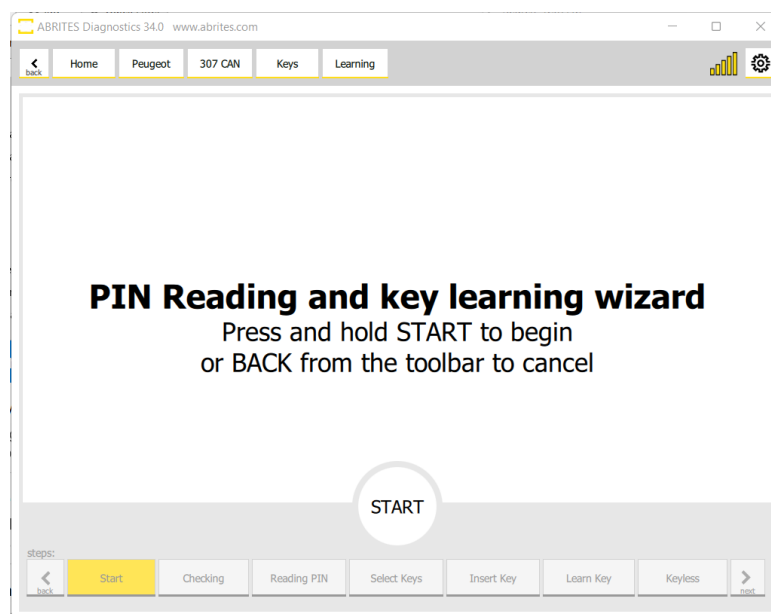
ABRITES Diagnostics 34.0 www.abrites.com

back Home Peugeot 307 CAN Keys Learning

PIN Reading and key learning wizard
Press and hold START to begin
or BACK from the toolbar to cancel

START

steps:
back Start Checking Reading PIN Select Keys Insert Key Learn Key Keyless next